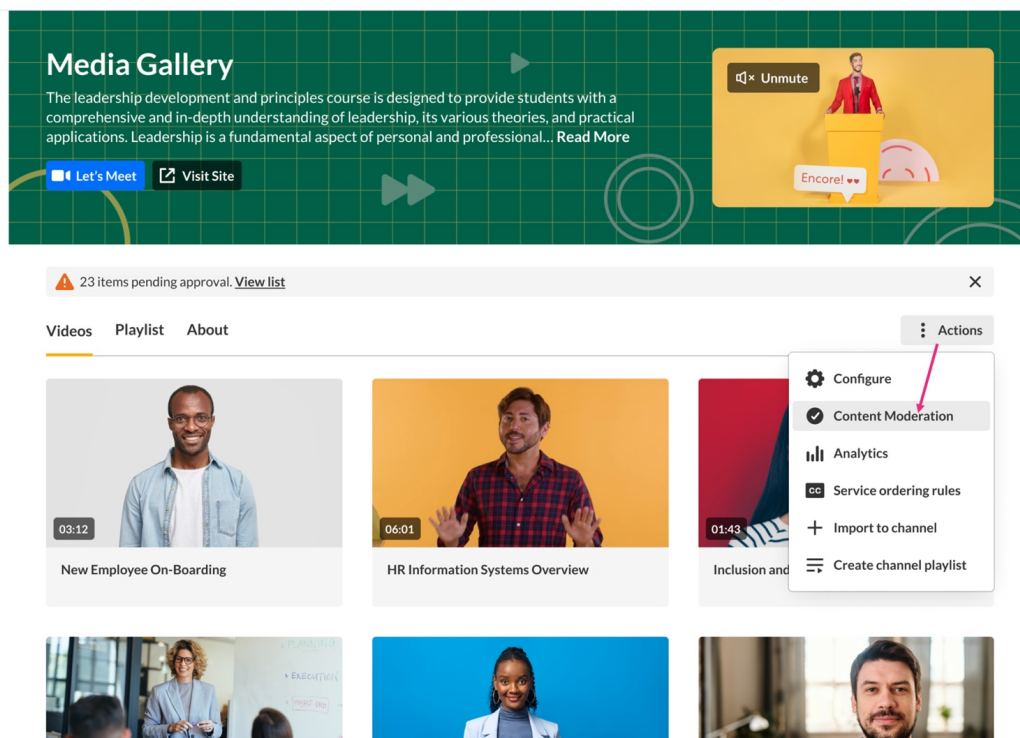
Media Gallery

The leadership development and principles course is designed to provide students with a comprehensive and in-depth understanding of leadership, its various theories, and practical applications. Leadership is a fundamental aspect of personal and professional... Read More

Let's Meet Visit Site

Unmute

Encore!

23 items pending approval. View list

Videos Playlist About

Actions

Configure
Content Moderation
Analytics
Service ordering rules
Import to channel
Create channel playlist

03:12
New Employee On-Boarding

06:01
HR Information Systems Overview

01:43
Inclusion and

PLANNING
EXECUTION
REPORT